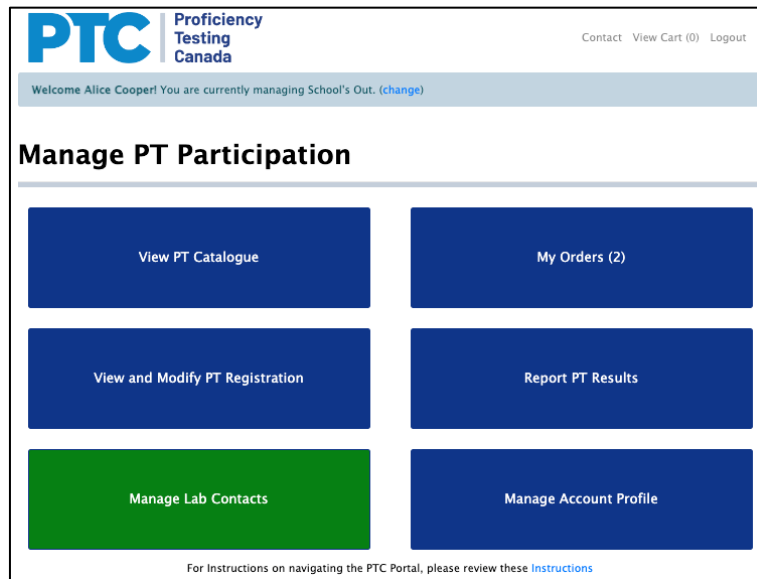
PTC Proficiency Testing Canada

Contact View Cart (0) Logout

Welcome Alice Cooper! You are currently managing School's Out. (change)

Manage PT Participation

View PT Catalogue

My Orders (2)

View and Modify PT Registration

Report PT Results

Manage Lab Contacts

Manage Account Profile

For Instructions on navigating the PTC Portal, please review these Instructions